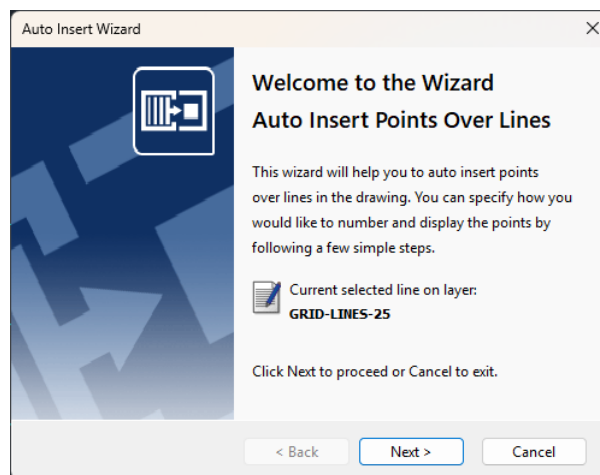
Auto Insert Wizard

Welcome to the Wizard
Auto Insert Points Over Lines

This wizard will help you to auto insert points over lines in the drawing. You can specify how you would like to number and display the points by following a few simple steps.

Current selected line on layer:
GRID-LINES-25

Click Next to proceed or Cancel to exit.

< Back
Next >
Cancel